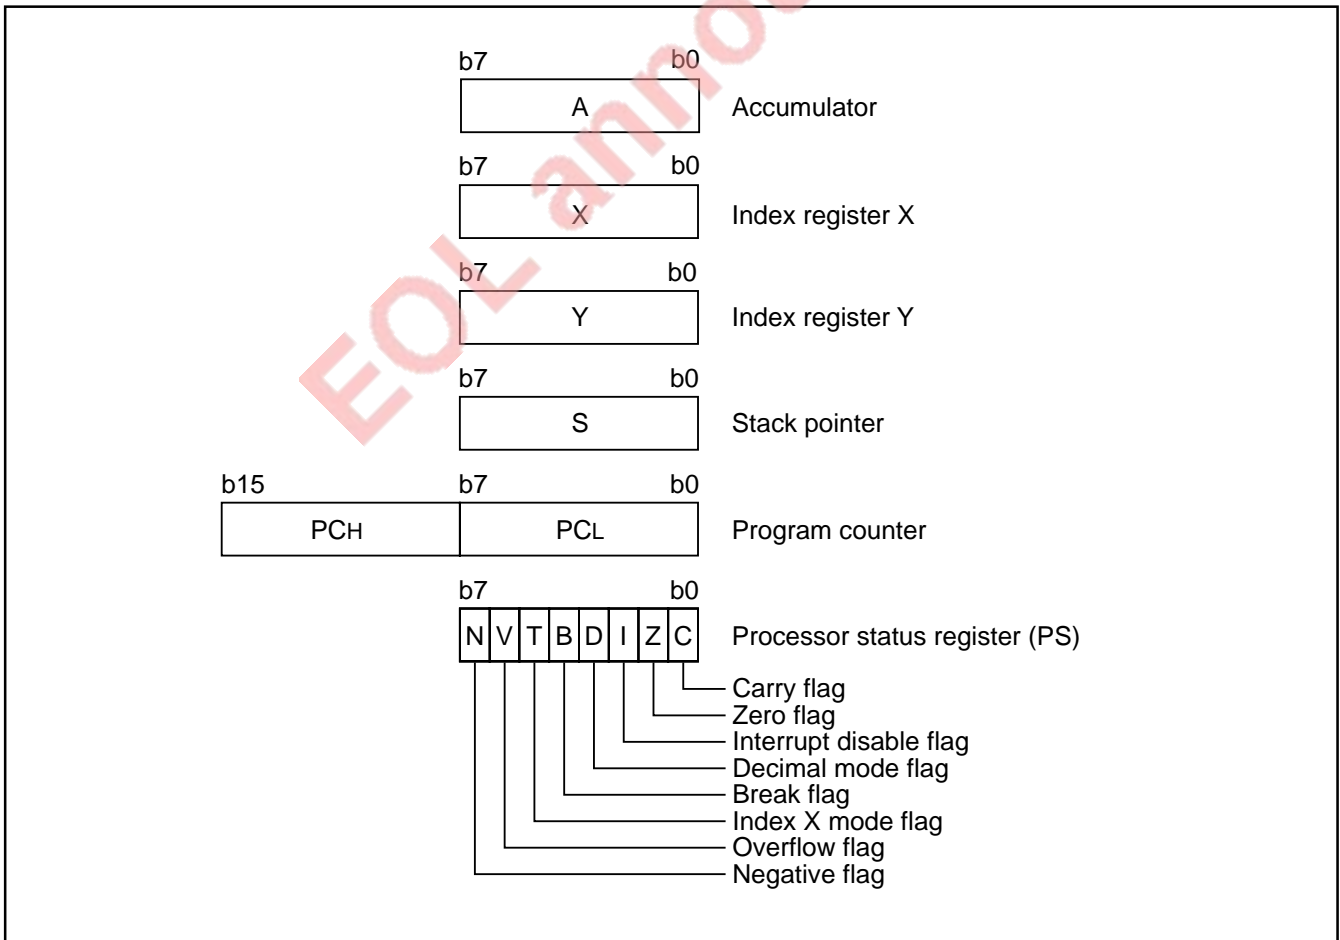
EOL anno

b7 b0
A Accumulator

b7 b0
X Index register X

b7 b0
Y Index register Y

b7 b0
S Stack pointer

b15 b7 b0
PCH PCL Program counter

b7 b0
N V T B D I Z C Processor status register (PS)

Carry flag
Zero flag
Interrupt disable flag
Decimal mode flag
Break flag
Index X mode flag
Overflow flag
Negative flag